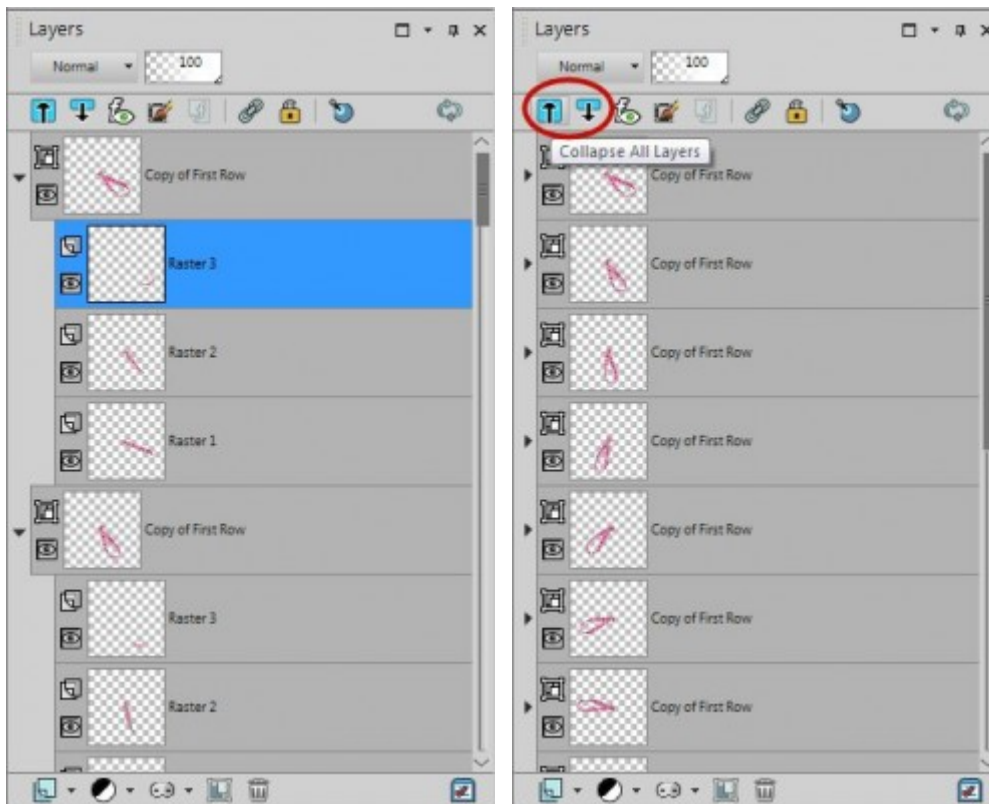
Layers

Normal 100

Copy of First Row

Raster 3

Raster 2

Raster 1

Copy of First Row

Raster 3

Raster 2

Layers

Normal 100

Collapse All Layers

Copy of First Row

Copy of First Row

Copy of First Row

Copy of First Row

Copy of First Row

Copy of First Row

Copy of First Row